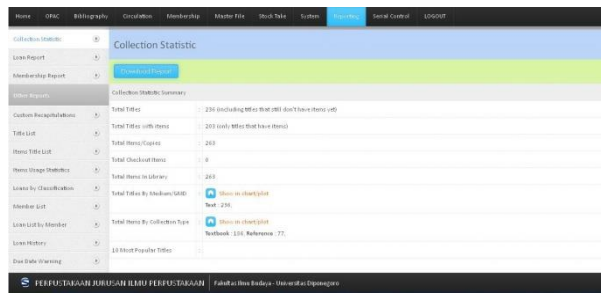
Home OPAC Bibliography Circulation Membership Master File Stock Take System Reporting Serial Control LOGOUT

Collection Statistic
Loan Report
Membership Report
Other Reports
Custom Recapitulations
Title List
Items Title List
Items Usage Statistics
Loans by Classification
Member List
Loan List by Member
Loan History
Due Date Warning

Collection Statistic

Download Report

Collection Statistic Summary

| | |
|---|---|
| Total Titles | : 236 (including titles that still don't have items yet) |
| Total Titles with items | : 203 (only titles that have items) |
| Total Items/Copies | : 263 |
| Total Checkout Items | : 0 |
| Total Items In Library | : 263 |
| Total Titles By Medium/GMD | : Show in chart/plot Text : 236, |
| Total Items By Collection Type | : Show in chart/plot Textbook : 136, Reference : 77, |
| 10 Most Popular Titles | : |

PERPUSTAKAAN JURUSAN ILMU PERPUSTAKAAN Fakultas Ilmu Budaya - Universitas Diponegoro